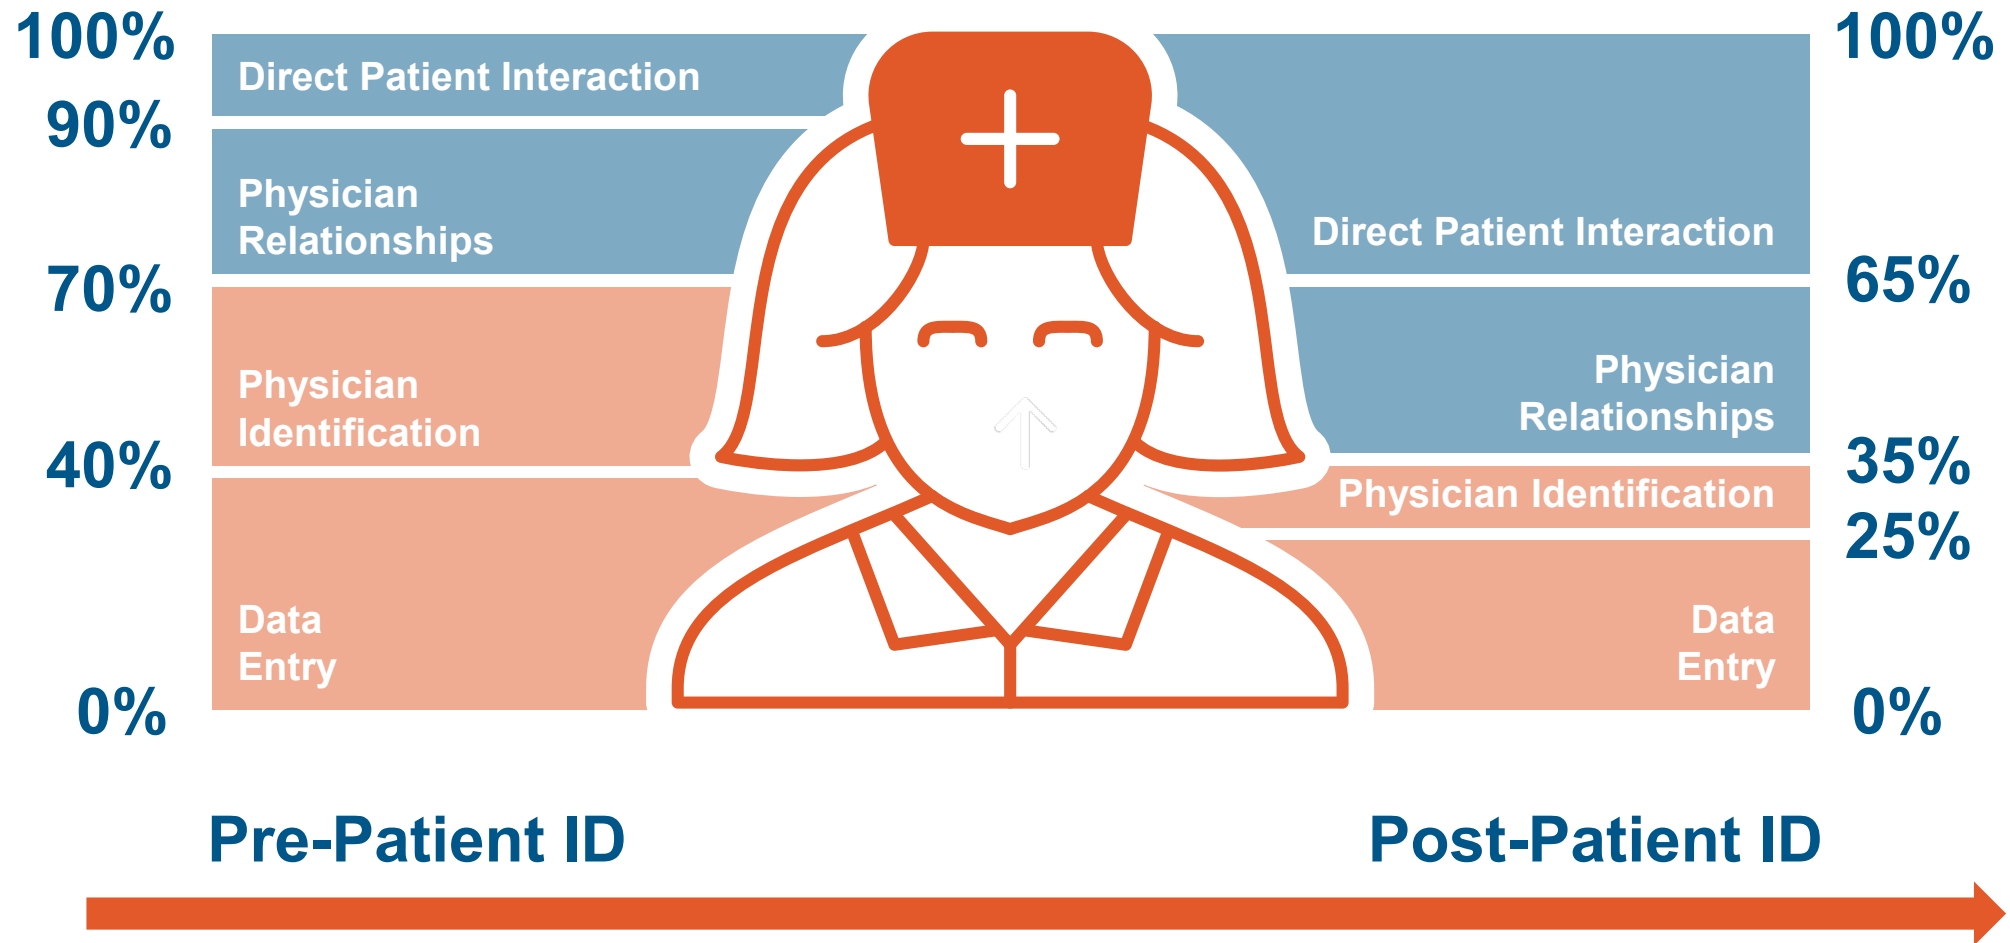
100%
90%
70%
40%
0%

Direct Patient Interaction

Physician Relationships

Physician Identification

Data Entry

100%
65%
35%
25%
0%

Direct Patient Interaction

Physician Relationships

Physician Identification

Data Entry

Pre-Patient ID

Post-Patient ID